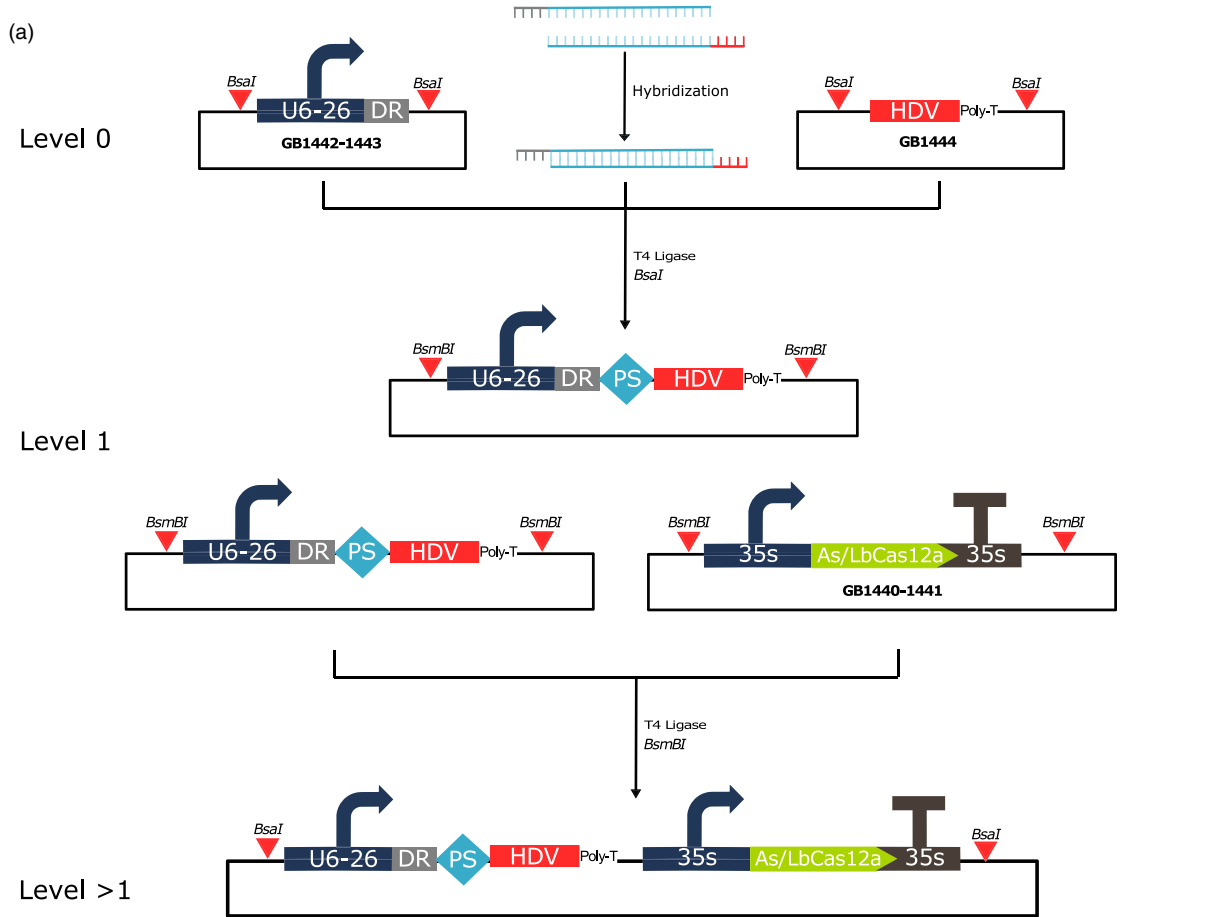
(a)

Level 0

BsaI
U6-26 DR
BsaI
GB1442-1443

Hybridization

BsaI
HDV Poly-T
BsaI
GB1444

T4 Ligase
BsaI

BsmBI
U6-26 DR PS HDV Poly-T
BsmBI

Level 1

BsmBI
U6-26 DR PS HDV Poly-T
BsmBI

BsmBI
35s As/LbCas12a 35s
BsmBI
GB1440-1441

T4 Ligase
BsmBI

BsaI
U6-26 DR PS HDV Poly-T 35s As/LbCas12a 35s
BsaI

Level >1